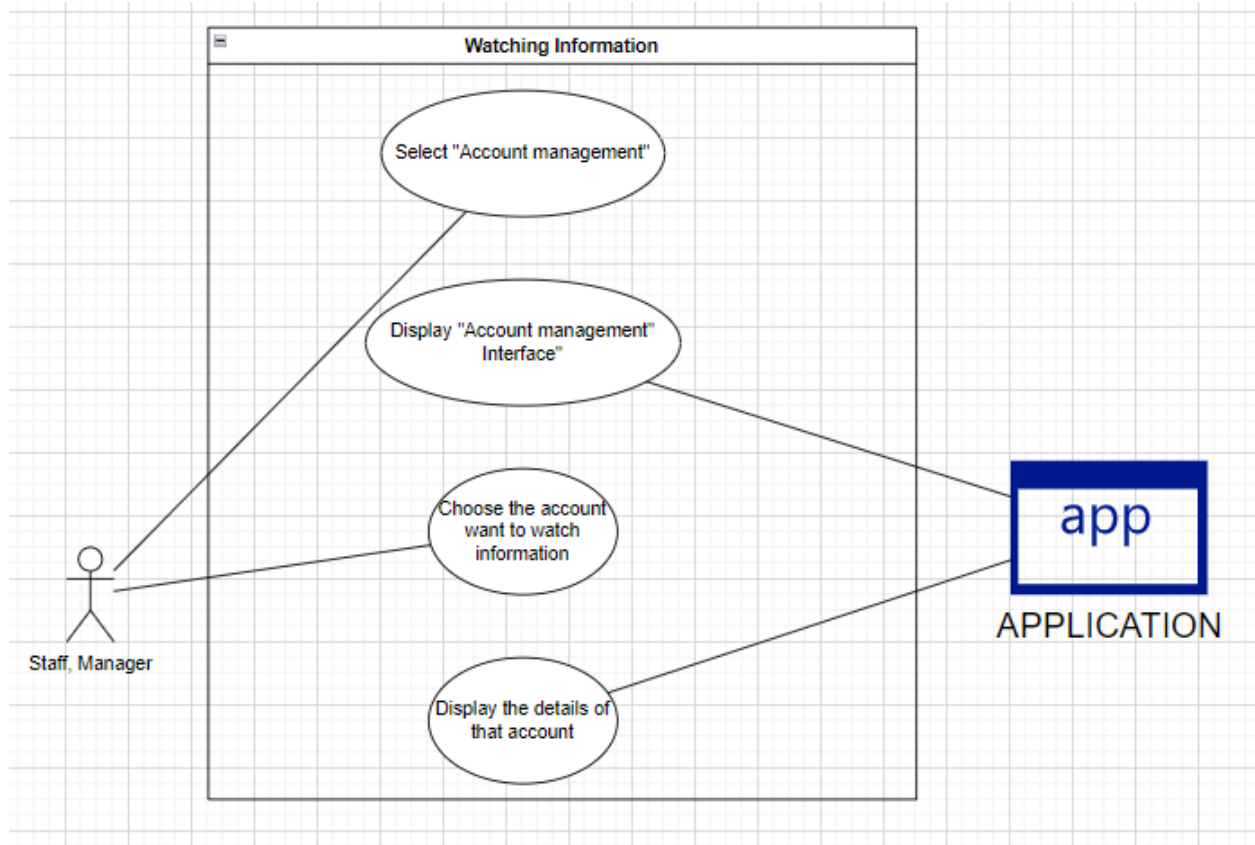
Watching Information

Select "Account management"

Display "Account management" Interface"

Choose the account want to watch information

Display the details of that account

Staff, Manager

app

APPLICATION